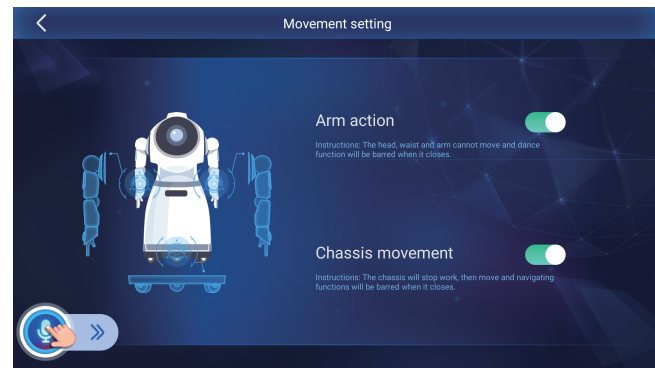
Movement setting

Arm action

Instructions: The head, waist and arm cannot move and dance function will be barred when it closes.

Chassis movement

Instructions: The chassis will stop work, then move and navigating functions will be barred when it closes.